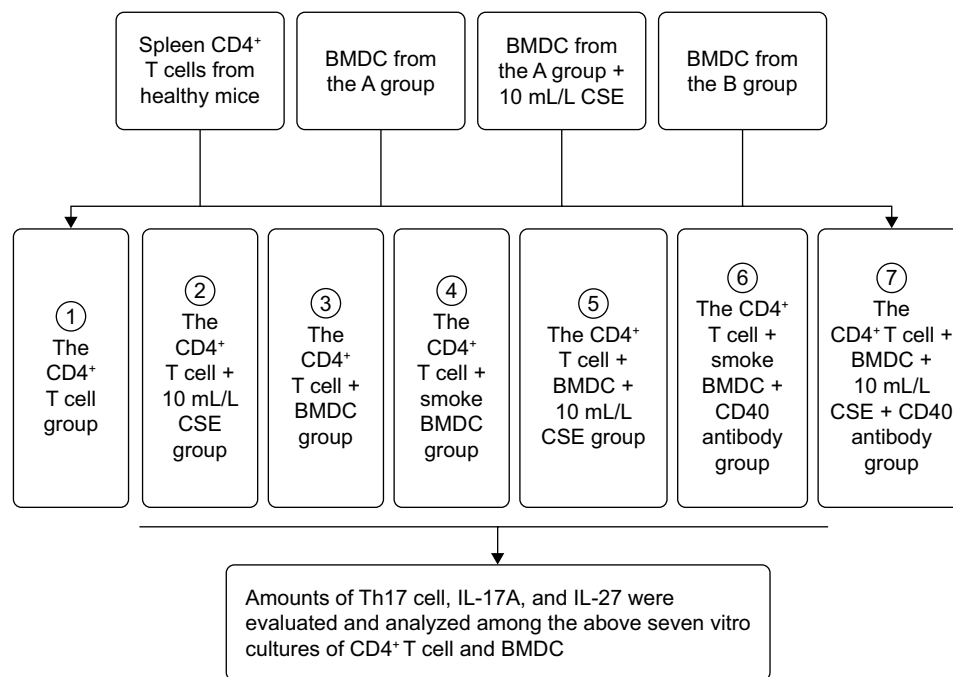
Spleen CD4$^+$ T cells from healthy mice

BMDC from the A group

BMDC from the A group + 10 mL/L CSE

BMDC from the B group

① The CD4$^+$ T cell group

② The CD4$^+$ T cell + 10 mL/L CSE group

③ The CD4$^+$ T cell + BMDC group

④ The CD4$^+$ T cell + smoke BMDC group

⑤ The CD4$^+$ T cell + BMDC + 10 mL/L CSE group

⑥ The CD4$^+$ T cell + smoke BMDC + CD40 antibody group

⑦ The CD4$^+$ T cell + BMDC + 10 mL/L CSE + CD40 antibody group

Amounts of Th17 cell, IL-17A, and IL-27 were evaluated and analyzed among the above seven vitro cultures of CD4$^+$ T cell and BMDC